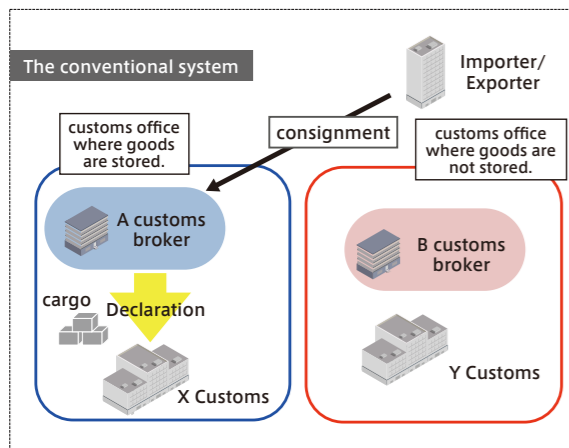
The conventional system

Importer/ Exporter

consignment

customs office where goods are stored.

customs office where goods are not stored.

A customs broker

B customs broker

cargo

Declaration

X Customs

Y Customs